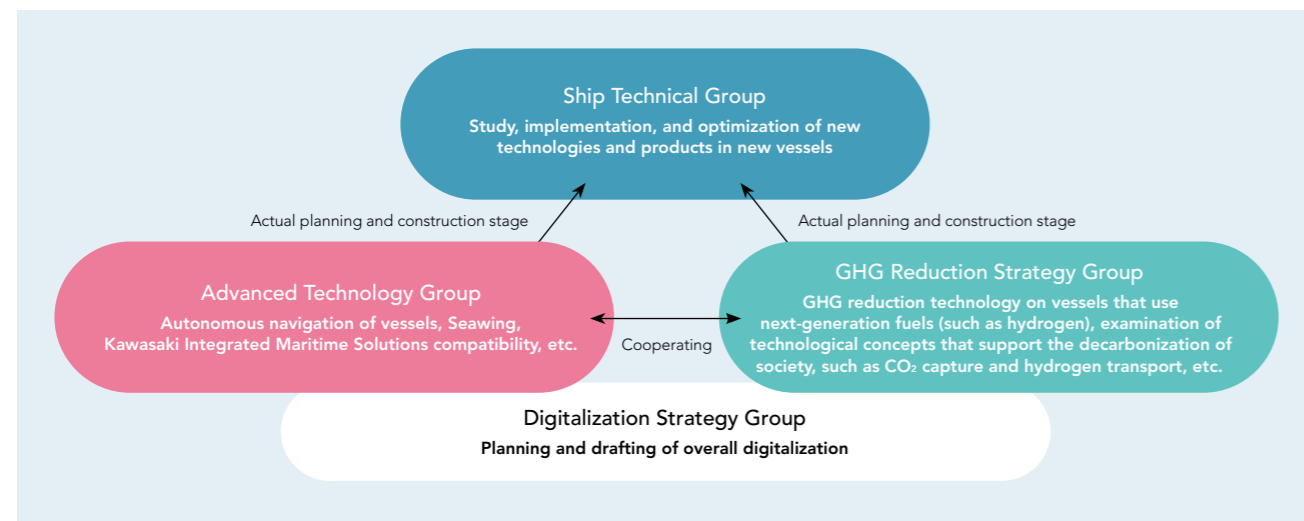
Ship Technical Group

Study, implementation, and optimization of new technologies and products in new vessels

Actual planning and construction stage

Actual planning and construction stage

Advanced Technology Group

Autonomous navigation of vessels, Seawing, Kawasaki Integrated Maritime Solutions compatibility, etc.

Cooperating

GHG Reduction Strategy Group

GHG reduction technology on vessels that use next-generation fuels (such as hydrogen), examination of technological concepts that support the decarbonization of society, such as $CO_2$ capture and hydrogen transport, etc.

Digitalization Strategy Group

Planning and drafting of overall digitalization